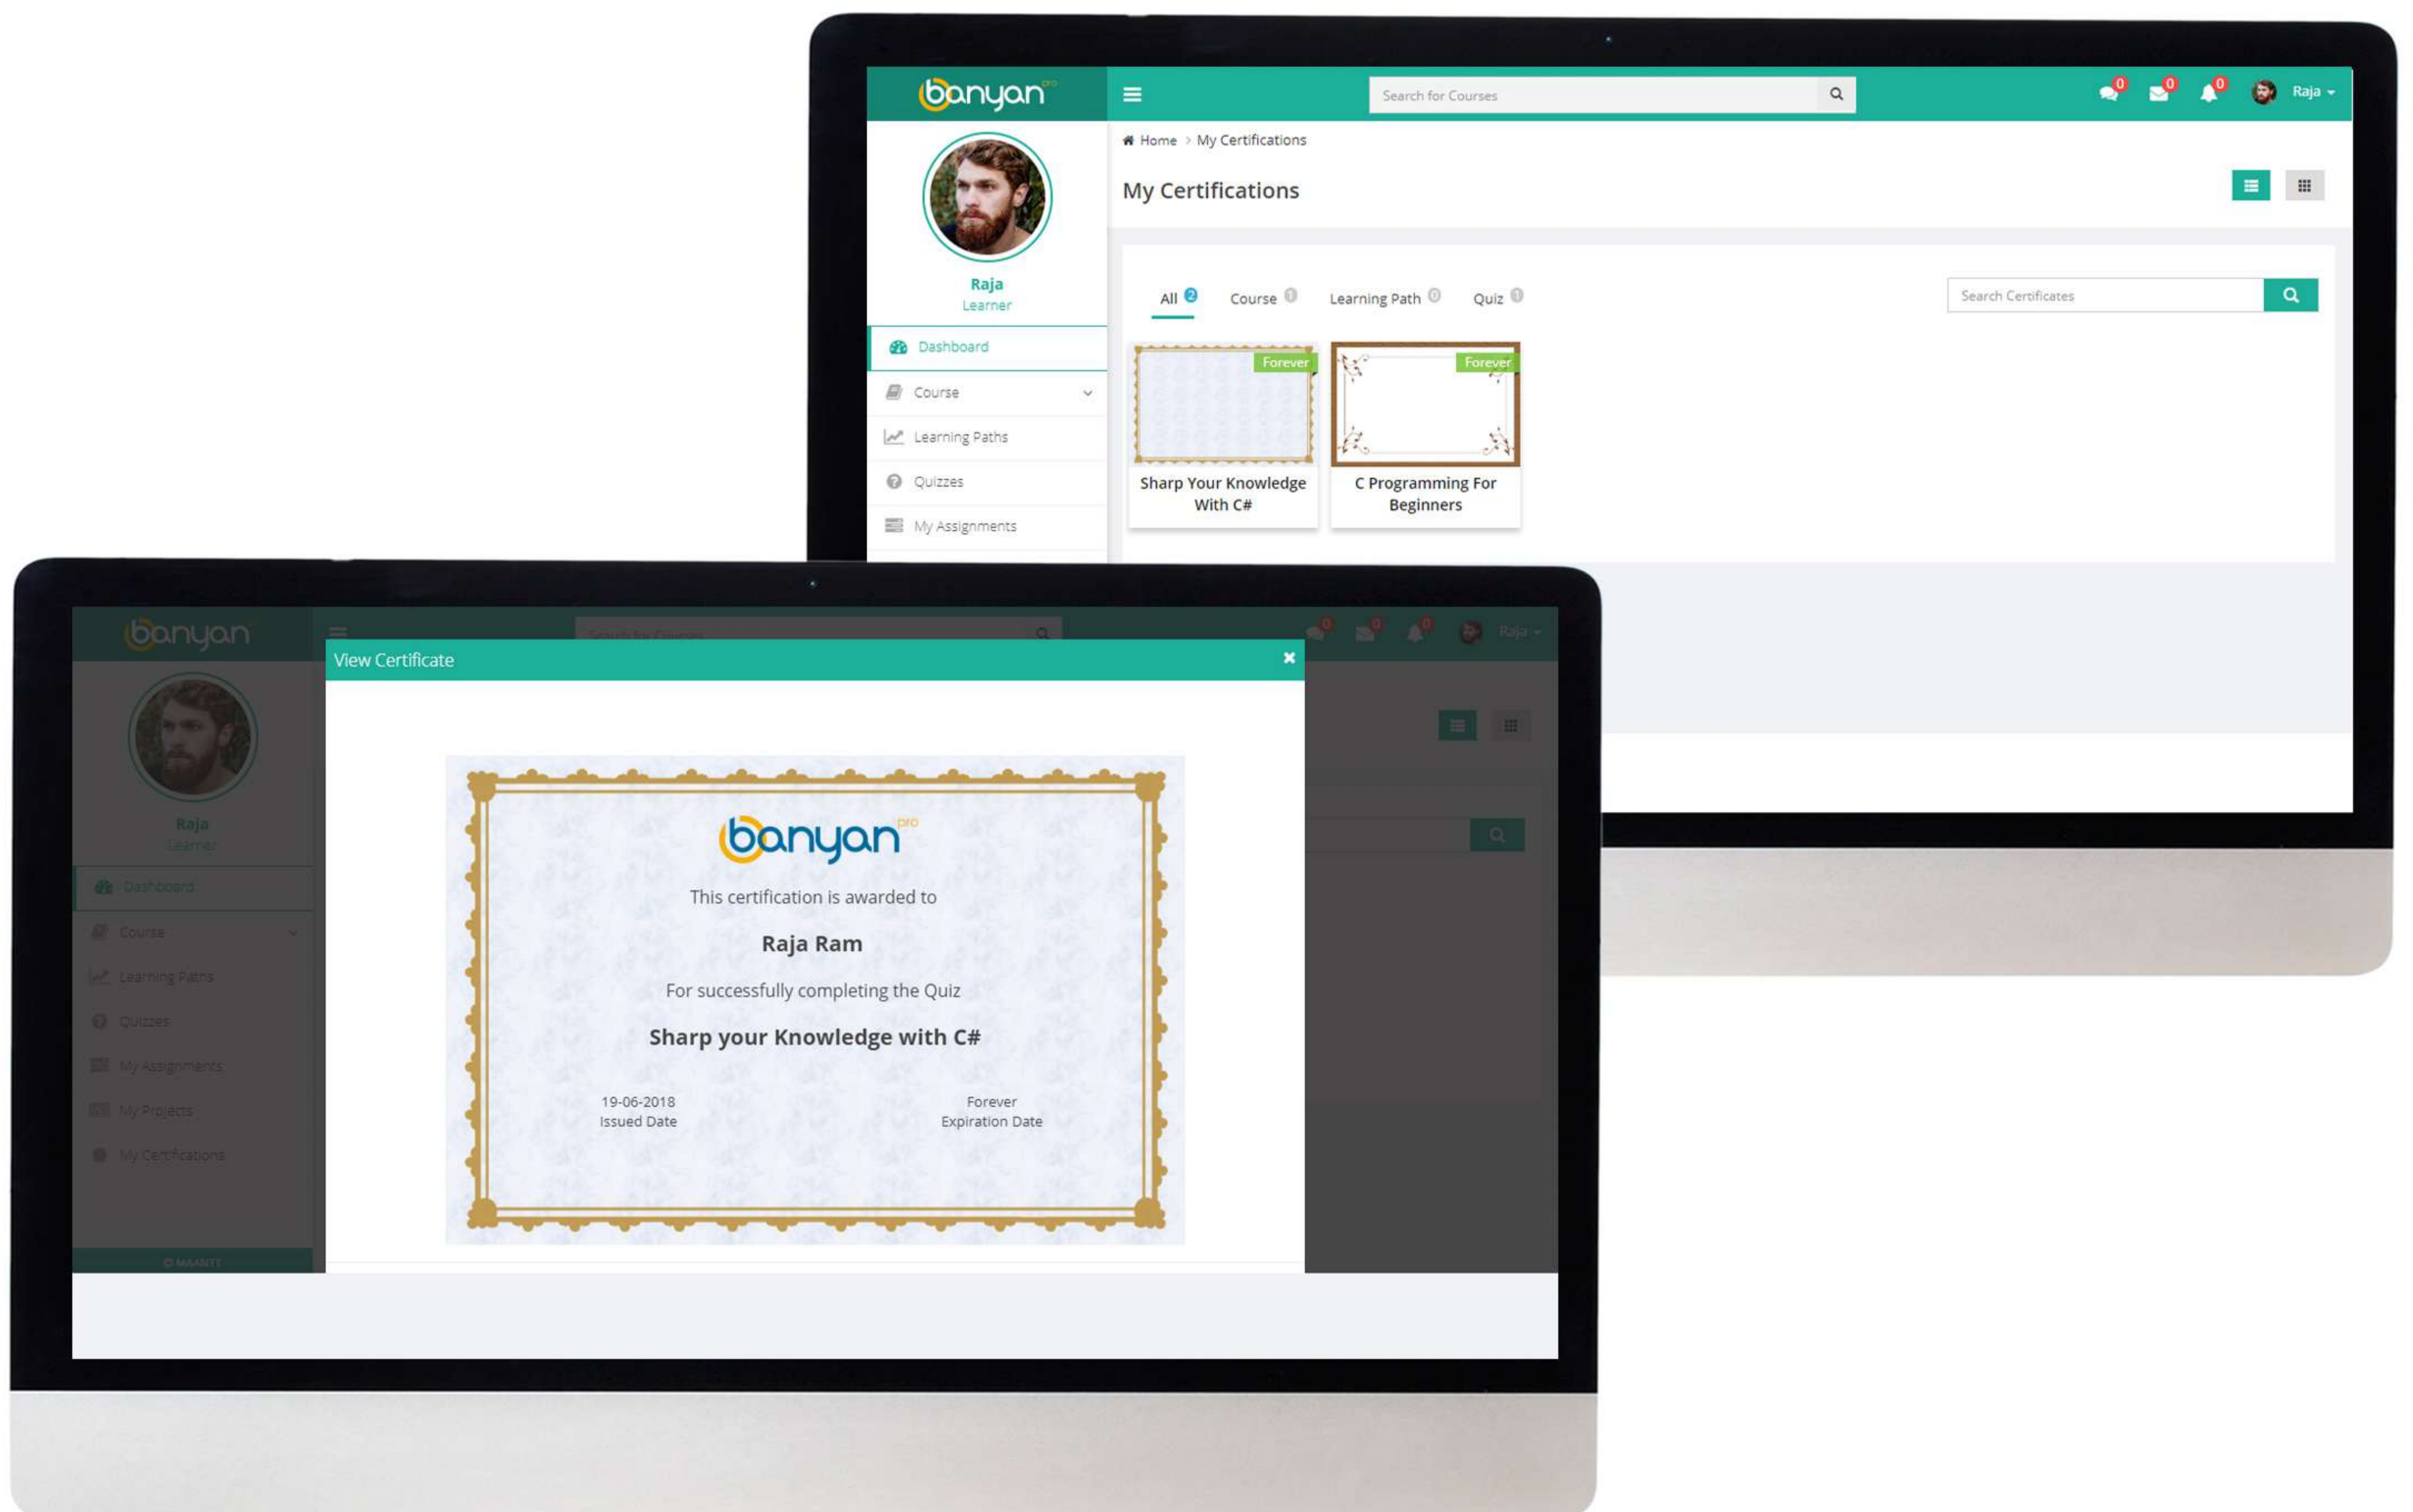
banyan pro

Search for Courses

0 0 0 Raja

Raja
Learner

Dashboard
Course
Learning Paths
Quizzes
My Assignments

Home > My Certifications

My Certifications

All 2 Course 0 Learning Path 0 Quiz 0

Search Certificates

Forever
Sharp Your Knowledge With C#

Forever
C Programming For Beginners

banyan

Search for Courses

0 0 0 Raja

Raja
Learner

Dashboard
Course
Learning Paths
Quizzes
My Assignments
My Projects
My Certifications

View Certificate ×

banyan pro

This certification is awarded to

Raja Ram

For successfully completing the Quiz

Sharp your Knowledge with C#

19-06-2018
Issued Date

Forever
Expiration Date